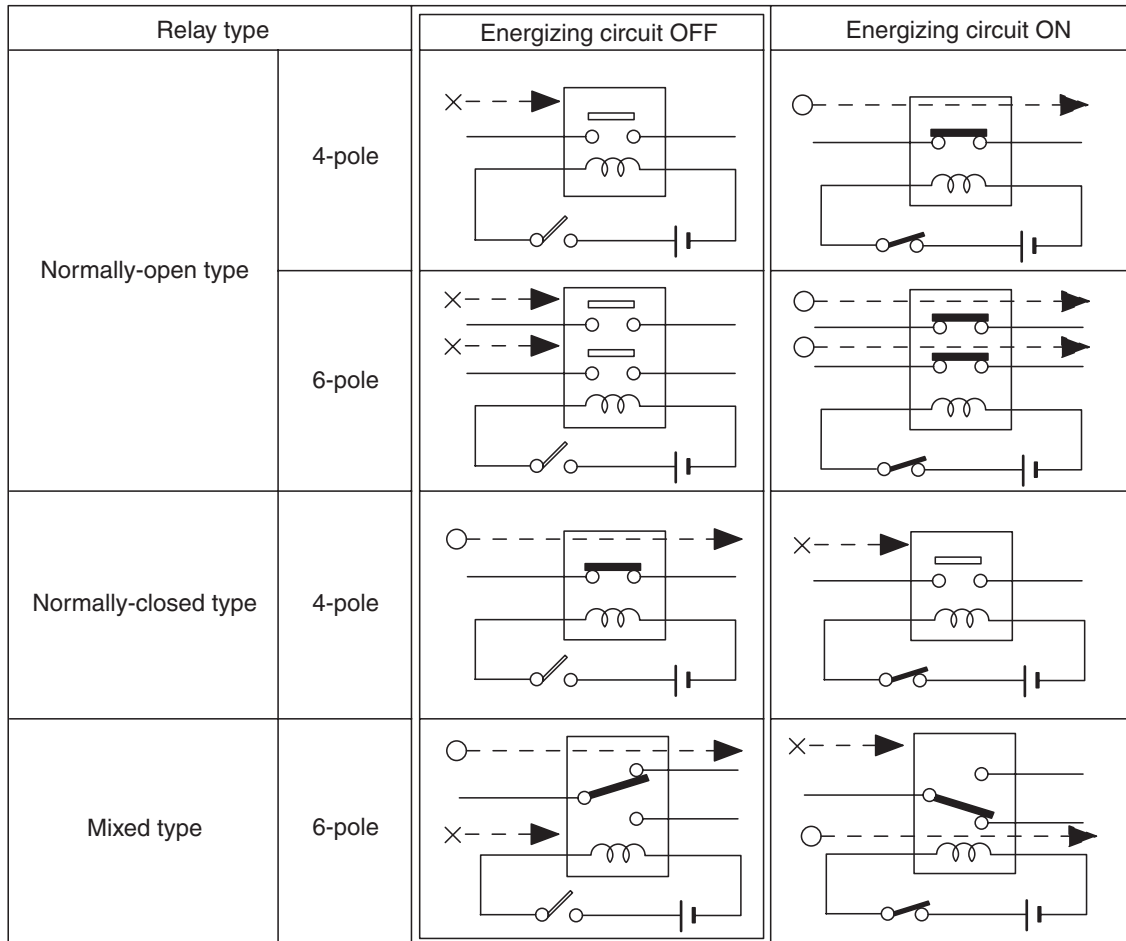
| Relay type | | Energizing circuit OFF | Energizing circuit ON |
|---|---|---|---|
| Normally-open type | 4-pole | | |
| | 6-pole | | |
| Normally-closed type | 4-pole | | |
| Mixed type | 6-pole | | |